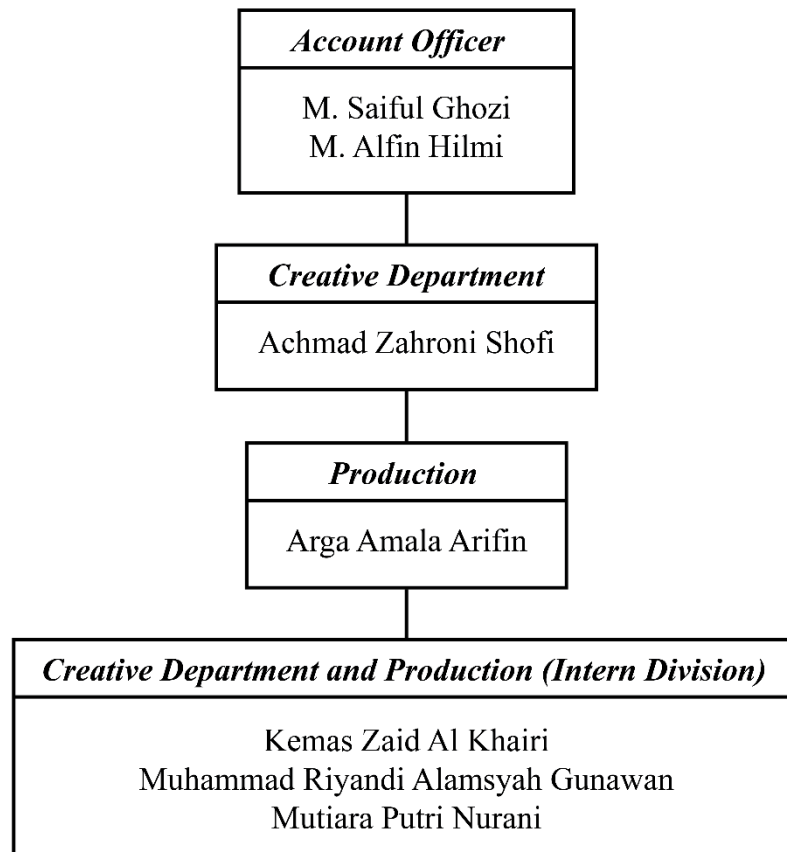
Account Officer

M. Saiful Ghozi
M. Alfin Hilmi

Creative Department

Achmad Zahroni Shofi

Production

Arga Amala Arifin

Creative Department and Production (Intern Division)

Kemas Zaid Al Khairi
Muhammad Riyandi Alamsyah Gunawan
Mutiara Putri Nurani